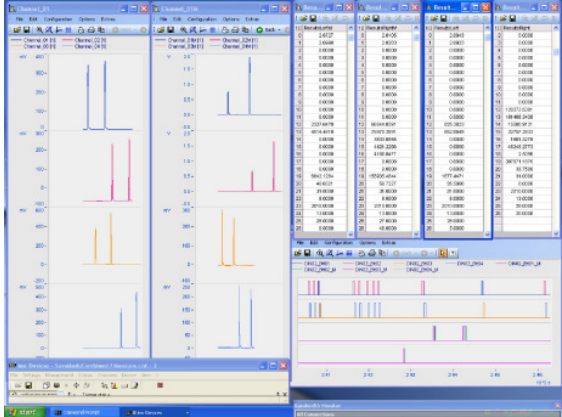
Channel_01
File Edit Configuration Options Extras
Channel_02
File Edit Configuration Options Extras
Result...
Result...
Result...
Result...

mV 400
mV 300
mV
mV 300

V 1.5
V
mV
mV

| | ResultsLine |
|---|---|
| 1 | 2.6727 |
| 2 | 2.6000 |
| 3 | 0.0000 |
| 4 | 0.0000 |
| 5 | 0.0000 |
| 6 | 0.0000 |
| 7 | 0.0000 |
| 8 | 0.0000 |
| 9 | 0.0000 |
| 10 | 0.0000 |
| 11 | 0.0000 |
| 12 | 0.0000 |
| 13 | 0.0000 |
| 14 | 0.0000 |
| 15 | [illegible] |
| 16 | 0.0000 |
| 17 | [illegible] |
| 18 | 0.0000 |
| 19 | 0.0000 |
| 20 | 0.0000 |
| 21 | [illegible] |
| 22 | 40.0321 |
| 23 | 21.0000 |
| 24 | 0.0000 |
| 25 | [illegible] |
| 26 | 13.0000 |
| 27 | 21.0000 |
| 28 | 0.0000 |

| | ResultsLine |
|---|---|
| 1 | 2.6100 |
| 2 | 2.6000 |
| 3 | 0.0000 |
| 4 | 0.0000 |
| 5 | 0.0000 |
| 6 | 0.0000 |
| 7 | 0.0000 |
| 8 | 0.0000 |
| 9 | 0.0000 |
| 10 | 0.0000 |
| 11 | 0.0000 |
| 12 | 0.0000 |
| 13 | 0.0000 |
| 14 | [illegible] |
| 15 | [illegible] |
| 16 | 0.0000 |
| 17 | 1421.2209 |
| 18 | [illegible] |
| 19 | 0.0000 |
| 20 | 0.0000 |
| 21 | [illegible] |
| 22 | 50.7327 |
| 23 | 21.0000 |
| 24 | 0.0000 |
| 25 | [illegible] |
| 26 | 13.0000 |
| 27 | 21.0000 |
| 28 | 40.0000 |

| | ResultsLine |
|---|---|
| 1 | 2.6840 |
| 2 | 2.6000 |
| 3 | 0.0000 |
| 4 | 0.0000 |
| 5 | 0.0000 |
| 6 | 0.0000 |
| 7 | 0.0000 |
| 8 | 0.0000 |
| 9 | 0.0000 |
| 10 | 0.0000 |
| 11 | 0.0000 |
| 12 | 0.0000 |
| 13 | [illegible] |
| 14 | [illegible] |
| 15 | 0.0000 |
| 16 | 0.0000 |
| 17 | 0.0000 |
| 18 | 0.0000 |
| 19 | 0.0000 |
| 20 | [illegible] |
| 21 | 0.0000 |
| 22 | 55.0000 |
| 23 | 21.0000 |
| 24 | 0.0000 |
| 25 | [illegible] |
| 26 | 13.0000 |
| 27 | 21.0000 |
| 28 | 0.0000 |

| | ResultsLine |
|---|---|
| 1 | 0.0000 |
| 2 | 0.0000 |
| 3 | 0.0000 |
| 4 | 0.0000 |
| 5 | 0.0000 |
| 6 | 0.0000 |
| 7 | 0.0000 |
| 8 | 0.0000 |
| 9 | 0.0000 |
| 10 | 0.0000 |
| 11 | 0.0000 |
| 12 | 0.0000 |
| 13 | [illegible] |
| 14 | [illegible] |
| 15 | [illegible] |
| 16 | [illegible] |
| 17 | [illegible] |
| 18 | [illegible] |
| 19 | 0.0000 |
| 20 | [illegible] |
| 21 | 83.7536 |
| 22 | 24.0000 |
| 23 | 0.0000 |
| 24 | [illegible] |
| 25 | 13.0000 |
| 26 | 24.0000 |
| 27 | 0.0000 |

File Edit Configuration Options Extras

start